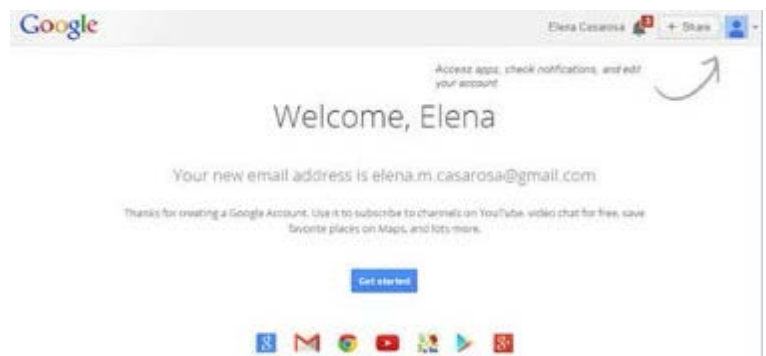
Google

Elena Casarosa + Share

Access apps, check notifications, and edit your account

Welcome, Elena

Your new email address is elena.m.casarosa@gmail.com

Thanks for creating a Google Account. Use it to subscribe to channels on YouTube, video chat for free, save favorite places on Maps, and lots more.

Get started